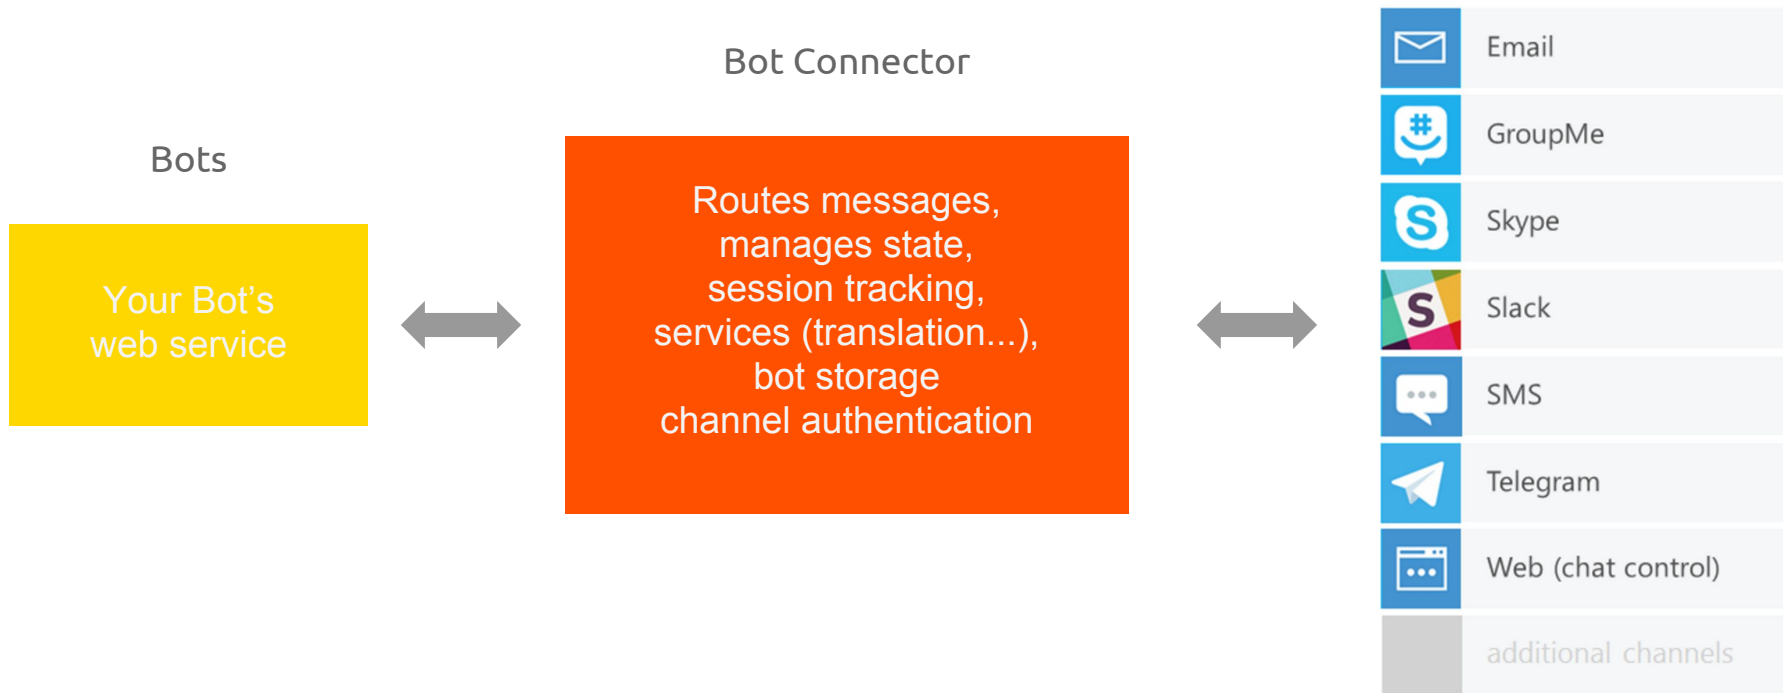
Bot Connector

Bots

Your Bot's web service

Routes messages, manages state, session tracking, services (translation...), bot storage channel authentication

Email

GroupMe

Skype

Slack

SMS

Telegram

Web (chat control)

additional channels